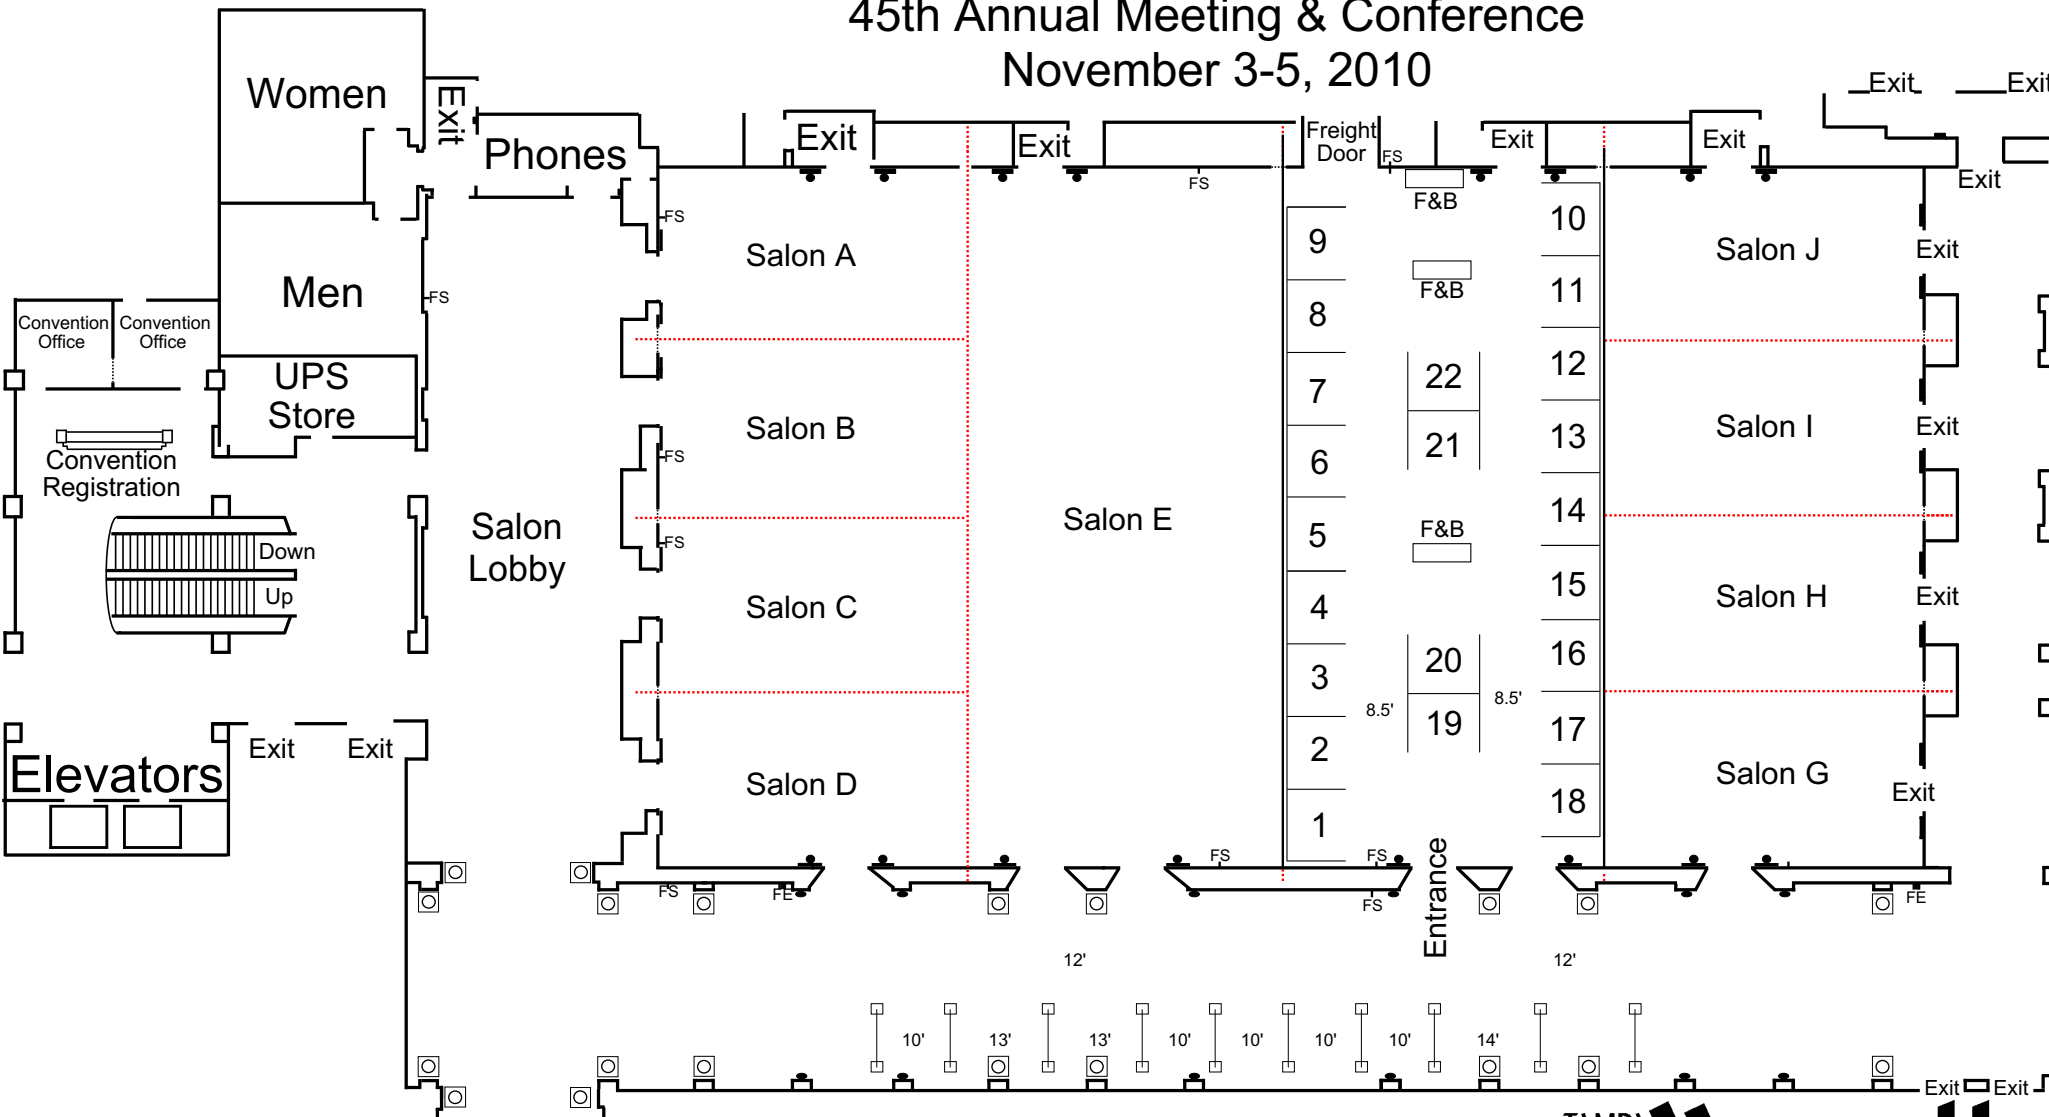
45th Annual Meeting & Conference
November 3-5, 2010

Women

Exit

Phones

Exit

Exit

Freight Door

FS

Exit

Exit

Exit

Exit

Exit

FS

FS

FS

F&B

F&B

Salon A

Salon J

Exit

Men

Convention Office

Convention Office

UPS Store

Convention Registration

Down

Up

Salon Lobby

Salon B

Salon E

Salon I

Exit

Salon C

Salon H

Exit

Salon D

Salon G

Exit

FS

FS

F&B

9
8
7
6
5
4
3
2
1

10
11
12
13
14
15
16
17
18

22
21
20
19

8.5'

8.5'

Elevators

Exit

Exit

FS

FS

FS

FS

FE

FE

Entrance

12'

12'

10'

13'

13'

10'

10'

10'

10'

14'

Exit

Exit